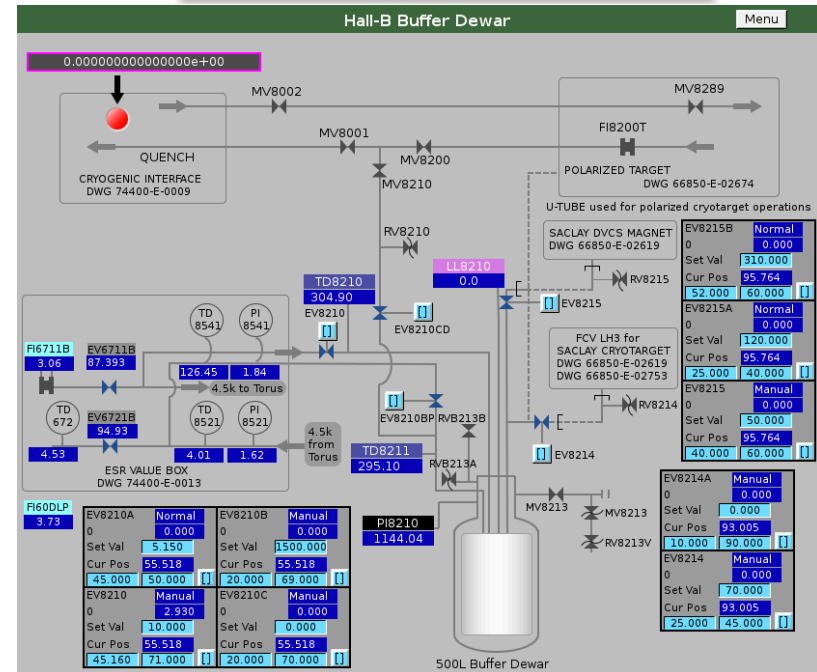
Hall-B Buffer Dewar

Menu

0.000000000000000e+00

QUENCH

CRYOGENIC INTERFACE
DWG 74400-E-0009

MV8002

MV8001

MV8200

MV8210

MV8289

FI8200T

POLARIZED TARGET
DWG 66850-E-02674

U-TUBE used for polarized cryotarget operations

RV8210

SACLAY DVCS MAGNET
DWG 66850-E-02619

RV8215

TD8210
304.90

EV8210

[]

EV8210CD

LL8210
0.0

[] EV8215

FCV LH3 for
SACLAY CRYOTARGET
DWG 66850-E-02619
DWG 66850-E-02753

RV8214

FI6711B
3.06

EV6711B
87.393

TD
8541

PI
8541

126.45
1.84

4.5k to Torus

TD
672

EV6721B
94.93

TD
8521

PI
8521

4.53

4.01
1.62

4.5k
from
Torus

ESR VALUE BOX
DWG 74400-E-0013

[]

EV8210BP

RVB213B

TD8211
295.10

RVB213A

[] EV8214

FI60DLP
3.73

PI8210
1144.04

MV8213

MV8213

RV8213V

500L Buffer Dewar

| EV8215B | Normal |
|---|---|
| 0 | 0.000 |
| Set Val | 310.000 |
| Cur Pos | 95.764 |
| 52.000 | 60.000 [] |

| EV8215A | Normal |
|---|---|
| 0 | 0.000 |
| Set Val | 120.000 |
| Cur Pos | 95.764 |
| 25.000 | 40.000 [] |

| EV8215 | Manual |
|---|---|
| 0 | 0.000 |
| Set Val | 50.000 |
| Cur Pos | 95.764 |
| 40.000 | 60.000 [] |

| EV8214A | Manual |
|---|---|
| 0 | 0.000 |
| Set Val | 0.000 |
| Cur Pos | 93.005 |
| 10.000 | 90.000 [] |

| EV8214 | Manual |
|---|---|
| 0 | 0.000 |
| Set Val | 70.000 |
| Cur Pos | 93.005 |
| 25.000 | 45.000 [] |

| EV8210A | Normal |
|---|---|
| 0 | 0.000 |
| Set Val | 5.150 |
| Cur Pos | 55.518 |
| 45.000 | 50.000 [] |

| EV8210B | Manual |
|---|---|
| 0 | 0.000 |
| Set Val | 1500.000 |
| Cur Pos | 55.518 |
| 20.000 | 69.000 [] |

| EV8210 | Manual |
|---|---|
| 0 | 2.930 |
| Set Val | 10.000 |
| Cur Pos | 55.518 |
| 45.160 | 71.000 [] |

| EV8210C | Manual |
|---|---|
| 0 | 0.000 |
| Set Val | 0.000 |
| Cur Pos | 55.518 |
| 20.000 | 70.000 [] |